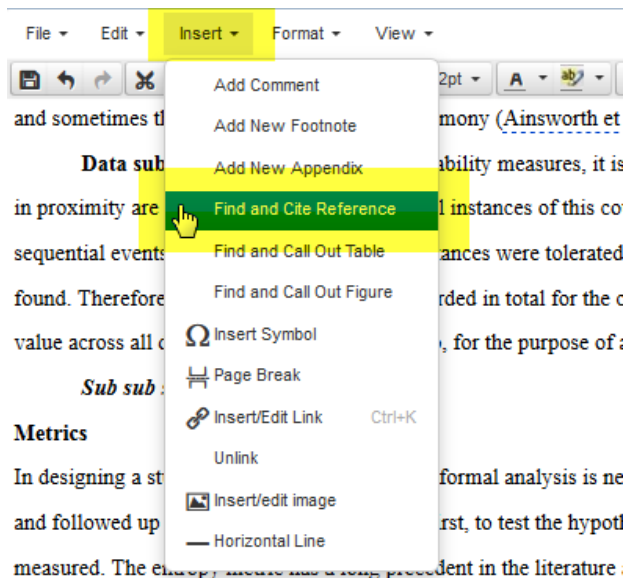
File ▾ Edit ▾ Insert ▾ Format ▾ View ▾

2pt ▾ A ▾ ab ▾

Add Comment
Add New Footnote
Add New Appendix
Find and Cite Reference
Find and Call Out Table
Find and Call Out Figure
Insert Symbol
Page Break
Insert/Edit Link Ctrl+K
Unlink
Insert/edit image
Horizontal Line

and sometimes th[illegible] mony (Ainsworth et

Data sub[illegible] ability measures, it is

in proximity are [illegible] l instances of this co

sequential events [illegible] ances were tolerated

found. Therefore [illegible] rded in total for the c

value across all c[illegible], for the purpose of a

Sub sub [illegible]

Metrics

In designing a st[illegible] formal analysis is ne

and followed up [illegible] rst, to test the hypot

measured. The en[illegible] has a long precedent in the literature